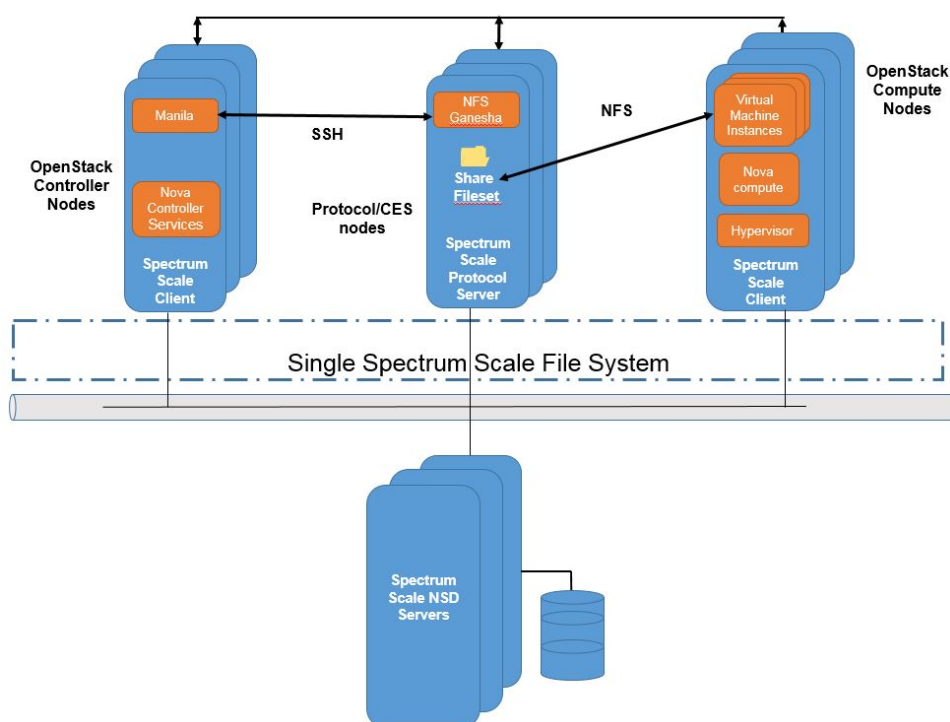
OpenStack Controller Nodes

Manila

Nova Controller Services

Spectrum Scale Client

SSH

Protocol/CES nodes

NFS Ganesha

Share Fileset

Spectrum Scale Protocol Server

NFS

OpenStack Compute Nodes

Virtual Machine Instances

Nova compute

Hypervisor

Spectrum Scale Client

Single Spectrum Scale File System

Spectrum Scale NSD Servers